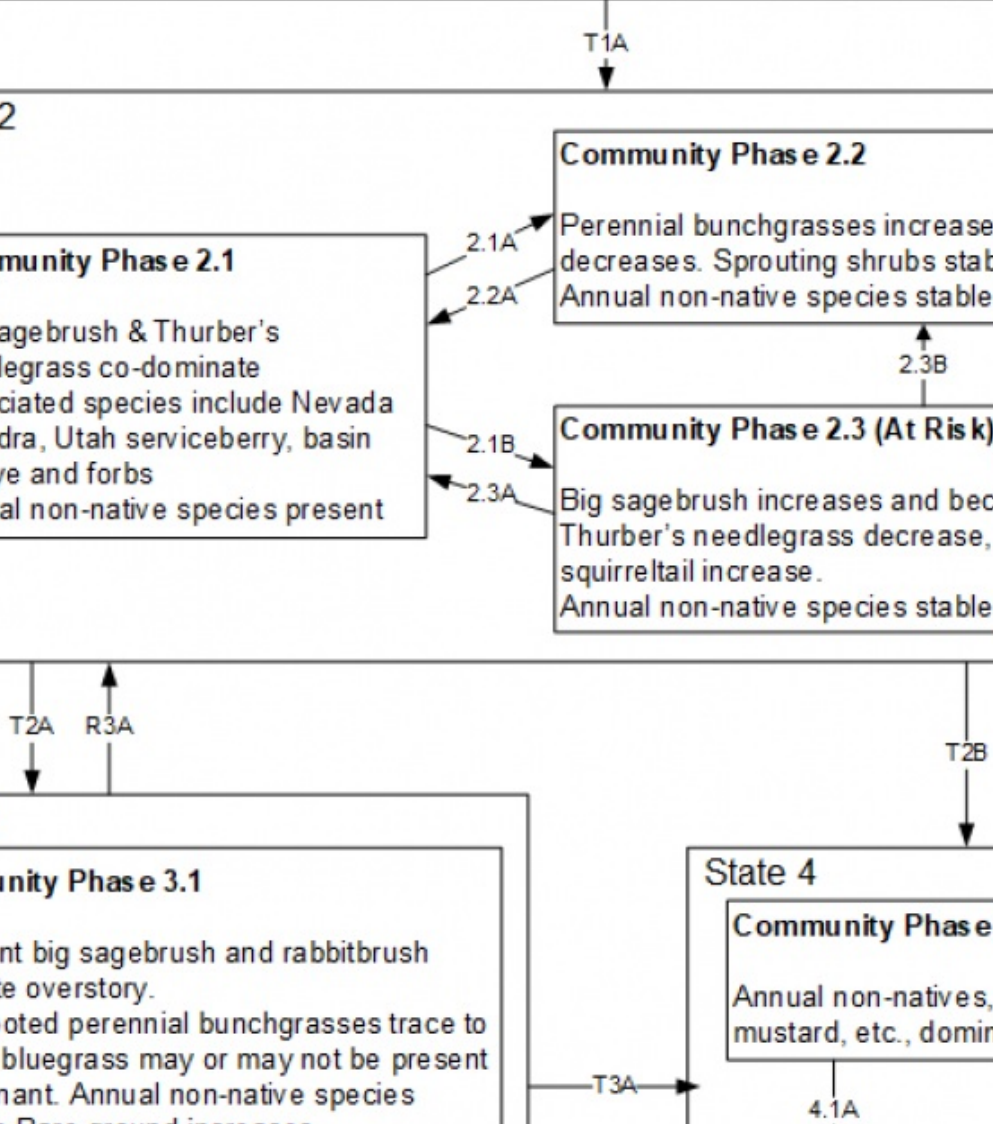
T1A

2

Community Phase 2.2

Perennial bunchgrasses increase decreases. Sprouting shrubs stab Annual non-native species stable

munity Phase 2.1

agebrush & Thurber's legrass co-dominate ciated species include Nevada dra, Utah serviceberry, basin ve and forbs al non-native species present

2.1A

2.2A

2.3B

Community Phase 2.3 (At Risk)

2.1B

2.3A

Big sagebrush increases and bec Thurber's needlegrass decrease, squirreltail increase. Annual non-native species stable

T2A

R3A

T2B

nity Phase 3.1

nt big sagebrush and rabbitbrush te overstory. oted perennial bunchgrasses trace to bluegrass may or may not be present nant. Annual non-native species

T3A

State 4

Community Phase

Annual non-natives, mustard, etc., domin

4.1A